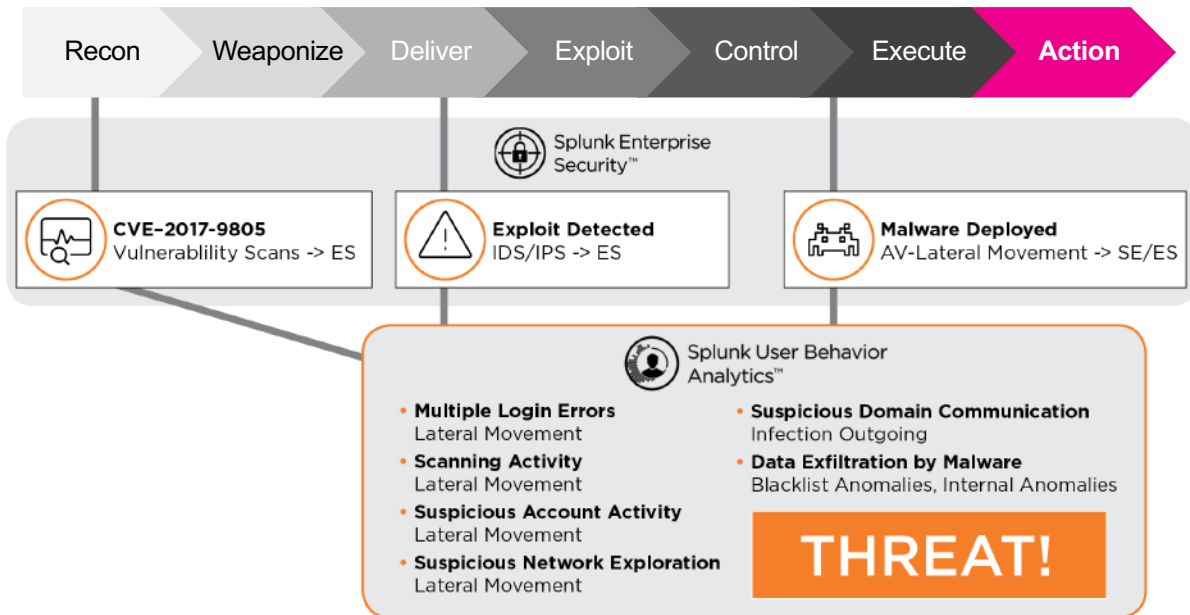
Recon Weaponize Deliver Exploit Control Execute Action

Splunk Enterprise Security™

CVE-2017-9805
Vulnerablility Scans -> ES

Exploit Detected
IDS/IPS -> ES

Malware Deployed
AV-Lateral Movement -> SE/ES

Splunk User Behavior Analytics™

• Multiple Login Errors
Lateral Movement
• Scanning Activity
Lateral Movement
• Suspicious Account Activity
Lateral Movement
• Suspicious Network Exploration
Lateral Movement

• Suspicious Domain Communication
Infection Outgoing
• Data Exfiltration by Malware
Blacklist Anomalies, Internal Anomalies

THREAT!